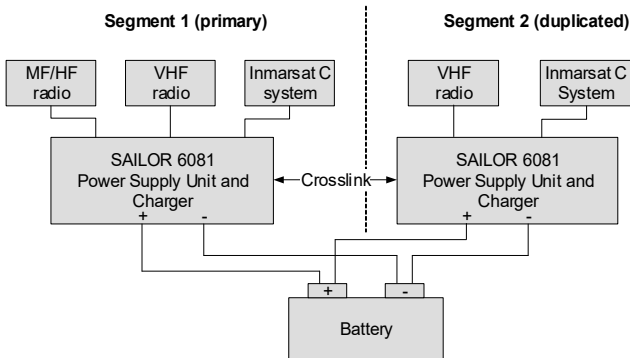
Segment 1 (primary)

Segment 2 (duplicated)

MF/HF radio

VHF radio

Inmarsat C system

VHF radio

Inmarsat C System

SAILOR 6081 Power Supply Unit and Charger

+ -

Crosslink

SAILOR 6081 Power Supply Unit and Charger

+ -

+ -

Battery